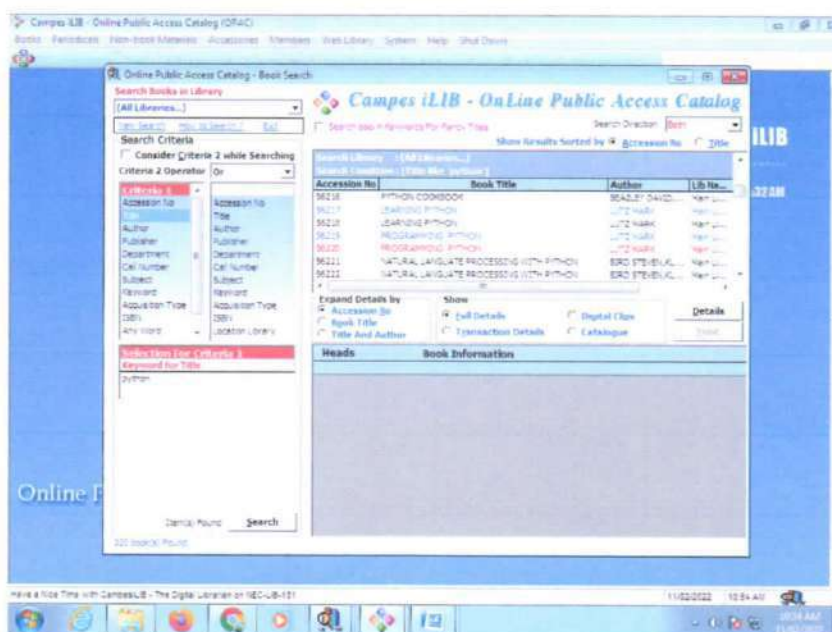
Campes iLIB - Online Public Access Catalog (OPAC)

Books Periodicals Non-book Materials Accessories Members Web Library System Help Shut Down

Online Public Access Catalog - Book Search

Search Books in Library

(All Libraries...)

New Search How to Search? Exit

Search Criteria

Consider Criteria 2 while Searching

Criteria 2 Operator Or

Criteria 1

Accession No
Title
Author
Publisher
Department
Call Number
Subject
Keyword
Acquisition Type
ISBN
Any Word

Accession No
Title
Author
Publisher
Department
Call Number
Subject
Keyword
Acquisition Type
ISBN
Location Library

Selection For Criteria 1

Keyword for Title

python

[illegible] Found Search

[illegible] Found

Campes iLIB - OnLine Public Access Catalog

Search also in Keywords For Fancy Titles

Search Direction Both

Show Results Sorted by Accession No Title

Search Library : (All Libraries...)

Search Condition : (Title like 'python')

| Accession No | Book Title | Author | Lib Na... |
|---|---|---|---|
| 56216 | PYTHON COOKBOOK | BEAZLEY DAVID... | Main ... |
| 56217 | LEARNING PYTHON | LUTZ MARK | Main ... |
| 56218 | LEARNING PYTHON | LUTZ MARK | Main ... |
| 56219 | PROGRAMMING PYTHON | LUTZ MARK | Main ... |
| 56220 | PROGRAMMING PYTHON | LUTZ MARK | Main ... |
| 56221 | NATURAL LANGUATE PROCESSING WITH PYTHON | BIRD STEVEN,KL... | Main ... |
| 56222 | NATURAL LANGUATE PROCESSING WITH PYTHON | BIRD STEVEN,KL... | Main ... |

Expand Details by
Accession No
Book Title
Title And Author

Show
Full Details
Transaction Details
Digital Clips
Catalogue

Details

Heads Book Information

iLIB

Online F

Have a Nice Time with CampesiLIB - The Digital Librarian on NEC-LIB-101

11/02/2022 10:54 AM